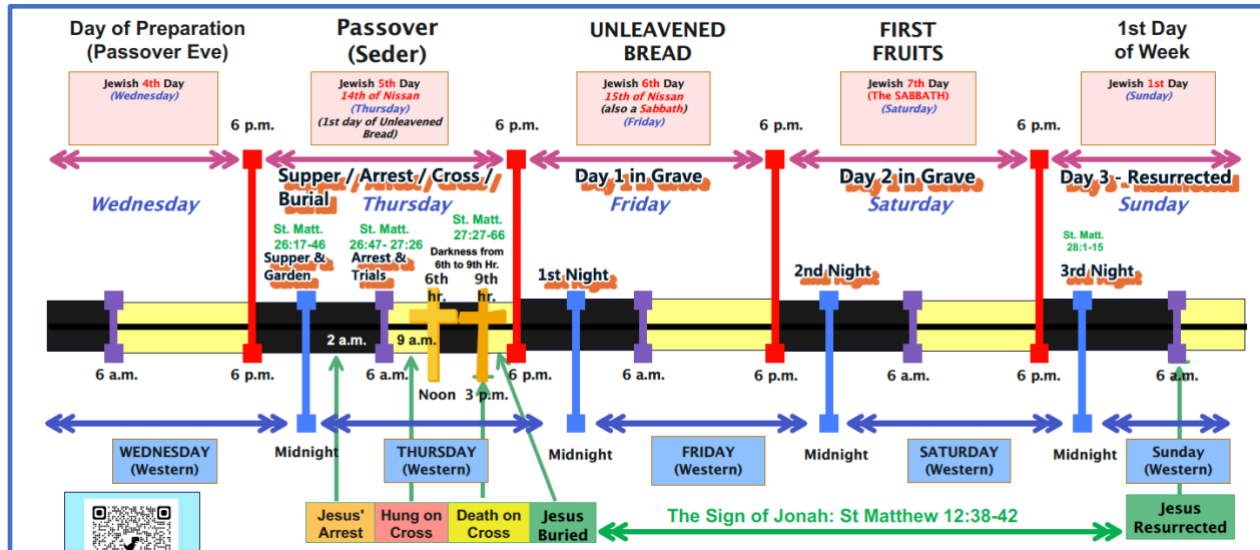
Day of Preparation (Passover Eve)

Jewish 4th Day (Wednesday)

Passover (Seder)

Jewish 5th Day 14th of Nissan (Thursday) (1st day of Unleavened Bread)

UNLEAVENED BREAD

Jewish 6th Day 15th of Nissan (also a Sabbath) (Friday)

FIRST FRUITS

Jewish 7th Day (The SABBATH) (Saturday)

1st Day of Week

Jewish 1st Day (Sunday)

6 p.m.

6 p.m.

6 p.m.

6 p.m.

Wednesday

Supper / Arrest / Cross / Burial

Thursday

Day 1 in Grave

Friday

Day 2 in Grave

Saturday

Day 3 - Resurrected

Sunday

St. Matt. 26:17-46 Supper & Garden

St. Matt. 26:47- 27:26 Arrest & Trials

St. Matt. 27:27-66

Darkness from 6th to 9th Hr.

6th hr.

9th hr.

1st Night

2nd Night

St. Matt. 28:1-15

3rd Night

2 a.m.

9 a.m.

6 a.m.

6 p.m.

6 a.m.

Noon

3 p.m.

6 p.m.

6 a.m.

6 p.m.

6 a.m.

6 p.m.

6 a.m.

WEDNESDAY (Western)

Midnight

THURSDAY (Western)

Midnight

FRIDAY (Western)

Midnight

SATURDAY (Western)

Midnight

Sunday (Western)

Jesus' Arrest

Hung on Cross

Death on Cross

Jesus Buried

The Sign of Jonah: St Matthew 12:38-42

Jesus Resurrected